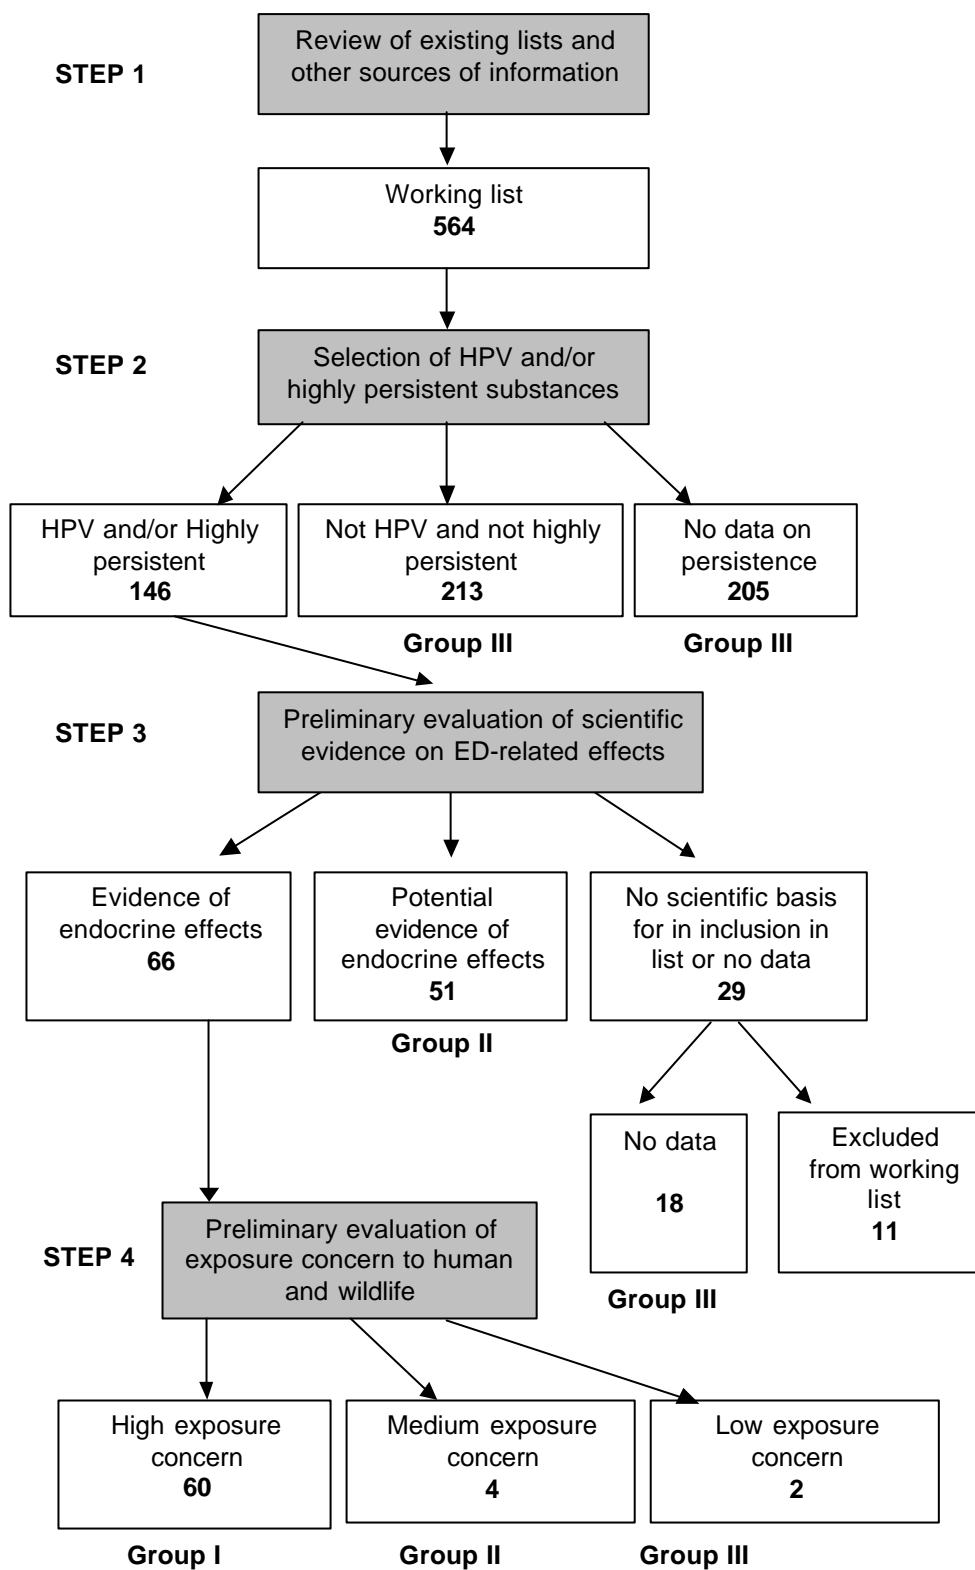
STEP 1

Review of existing lists and other sources of information

Working list
**564**

STEP 2

Selection of HPV and/or highly persistent substances

HPV and/or Highly persistent
**146**

Not HPV and not highly persistent
**213**

Group III

No data on persistence
**205**

Group III

STEP 3

Preliminary evaluation of scientific evidence on ED-related effects

Evidence of endocrine effects
**66**

Potential evidence of endocrine effects
**51**

Group II

No scientific basis for in inclusion in list or no data
**29**

No data

**18**

Group III

Excluded from working list
**11**

STEP 4

Preliminary evaluation of exposure concern to human and wildlife

High exposure concern
**60**

Group I

Medium exposure concern
**4**

Group II

Low exposure concern
**2**

Group III